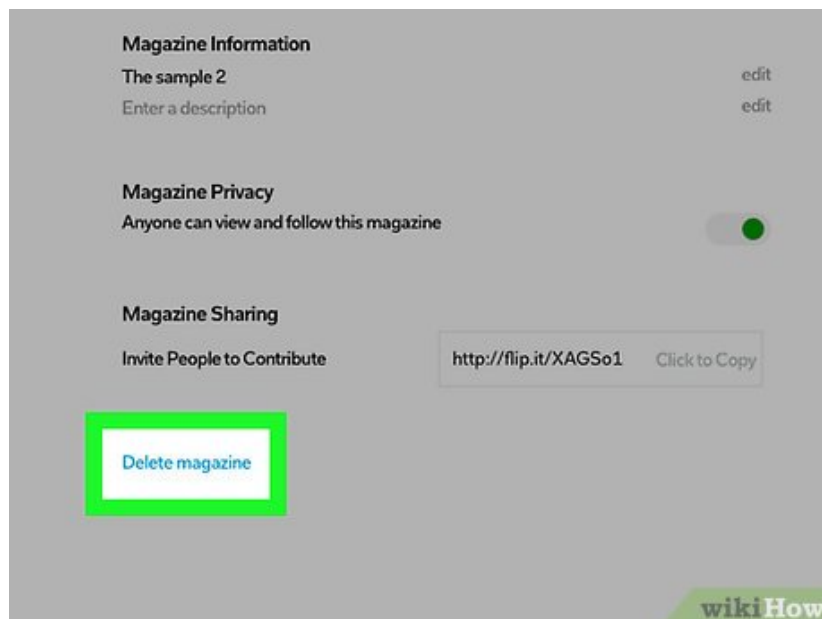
Magazine Information

The sample 2 edit

Enter a description edit

Magazine Privacy

Anyone can view and follow this magazine

Magazine Sharing

Invite People to Contribute

http://flip.it/XAGSo1 Click to Copy

Delete magazine

wikiHow